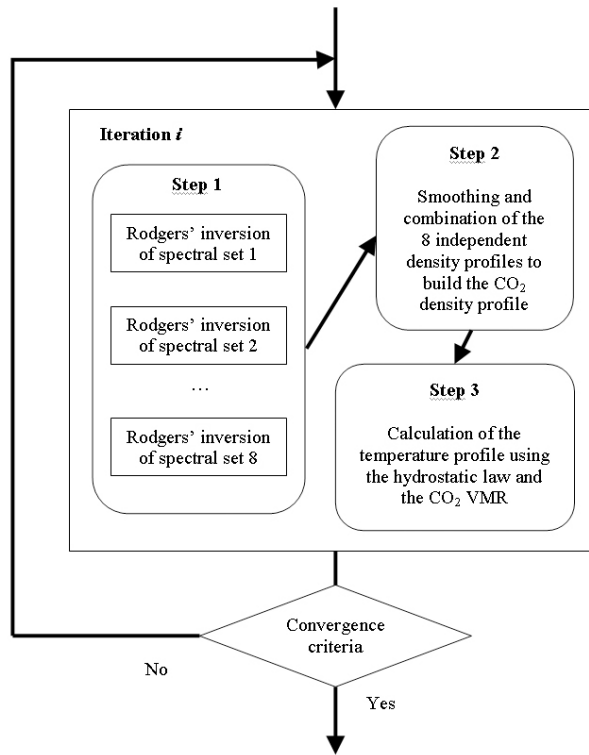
Iteration $i$

Step 1

Rodgers' inversion of spectral set 1

Rodgers' inversion of spectral set 2

…

Rodgers' inversion of spectral set 8

Step 2

Smoothing and combination of the 8 independent density profiles to build the $CO_2$ density profile

Step 3

Calculation of the temperature profile using the hydrostatic law and the $CO_2$ VMR

Convergence criteria

No

Yes